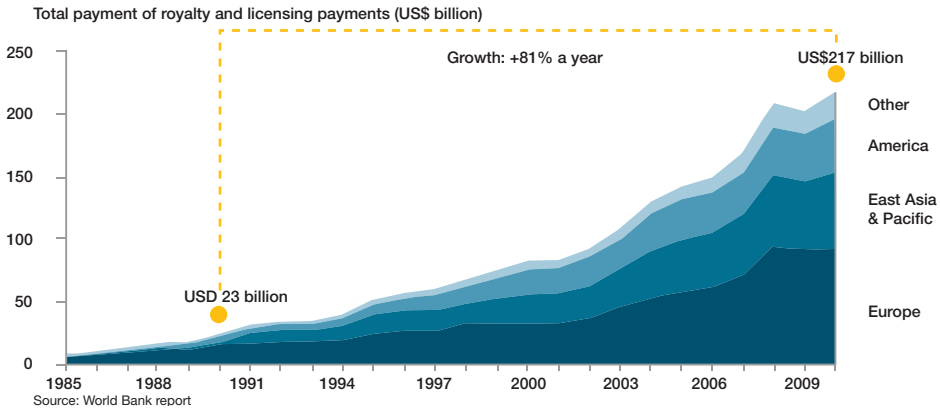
Total payment of royalty and licensing payments (US$ billion)

250
200
150
100
50
0

Growth: +81% a year

US$217 billion

USD 23 billion

Other

America

East Asia & Pacific

Europe

1985
1988
1991
1994
1997
2000
2003
2006
2009

Source: World Bank report